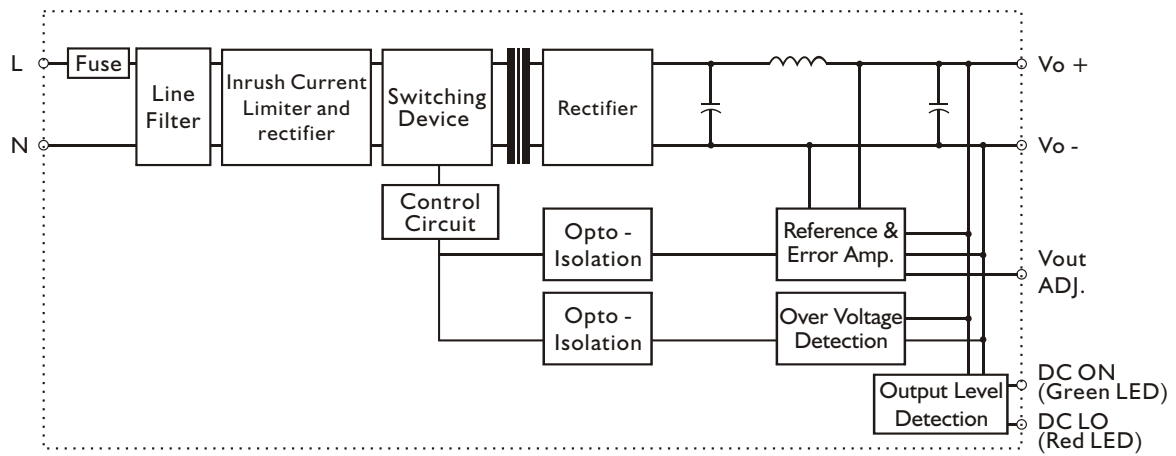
L
N
Fuse
Line Filter
Inrush Current Limiter and rectifier
Switching Device
Rectifier
Vo +
Vo -
Control Circuit
Opto - Isolation
Reference & Error Amp.
Vout ADJ.
Opto - Isolation
Over Voltage Detection
DC ON (Green LED)
Output Level Detection
DC LO (Red LED)